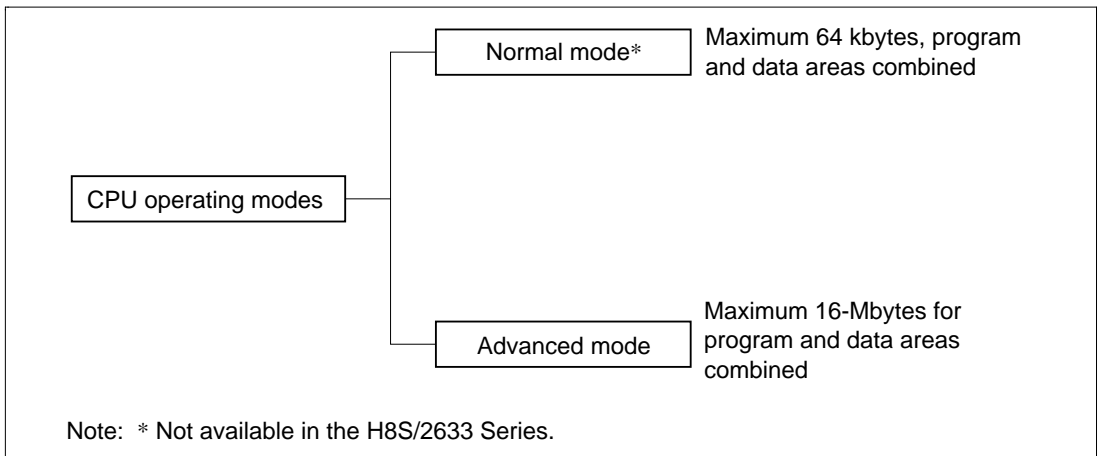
CPU operating modes

Normal mode*

Maximum 64 kbytes, program and data areas combined

Advanced mode

Maximum 16-Mbytes for program and data areas combined

Note: * Not available in the H8S/2633 Series.